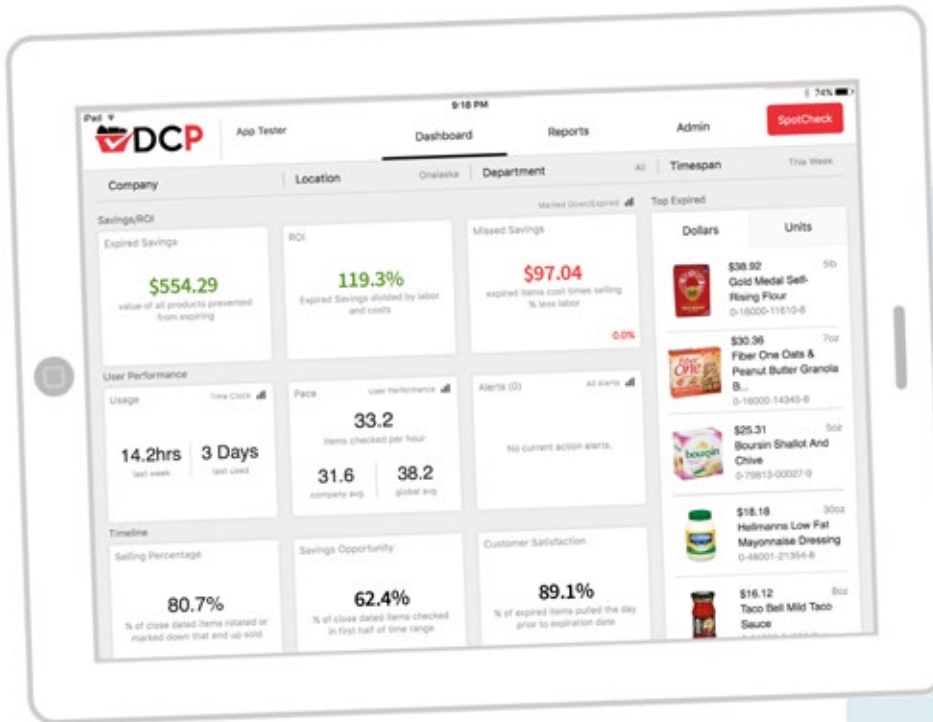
iPad 9:18 PM 74%

DCP App Tester Dashboard Reports Admin SpotCheck

Company Location Onalaska Department All Timespan This Week

Savings/ROI Marked Down/Expired

Expired Savings
$554.29
value of all products prevented from expiring

ROI
119.3%
Expired Savings divided by labor and costs

Missed Savings
$97.04
expired items cost times selling % less labor
0.0%

User Performance

Usage Time Clock
14.2hrs last week
3 Days last used

Pace User Performance
33.2
items checked per hour
31.6 company avg
38.2 global avg

Alerts (0) All Alerts
No current action alerts.

Timeline

Selling Percentage
80.7%
% of close dated items rotated or marked down that end up sold

Savings Opportunity
62.4%
% of close dated items checked in first half of time range

Customer Satisfaction
89.1%
% of expired items pulled the day prior to expiration date

Top Expired

Dollars Units

$38.92 5lb
Gold Medal Self-Rising Flour
0-16000-11610-8

$30.36 7oz
Fiber One Oats & Peanut Butter Granola B...
0-16000-14345-6

$25.31 5oz
Boursin Shallot And Chive
0-79813-00027-9

$18.18 30oz
Hellmanns Low Fat Mayonnaise Dressing
0-48001-21354-6

$16.12 8oz
Taco Bell Mild Taco Sauce
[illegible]